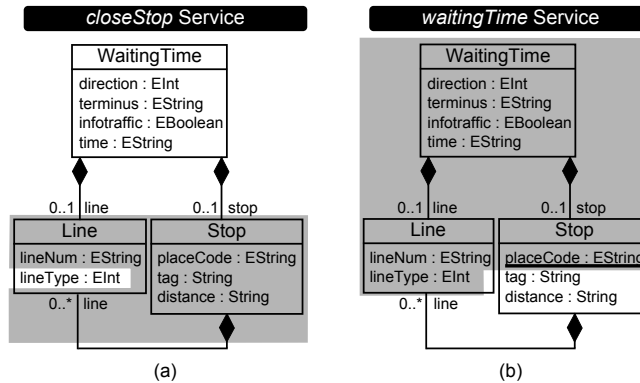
*closeStop* Service

WaitingTime
direction : EInt
terminus : EString
infotraffic : EBoolean
time : EString

0..1 line
0..1 stop

Line
lineNum : EString
lineType : EInt

Stop
placeCode : EString
tag : String
distance : String

0..* line

(a)

*waitingTime* Service

WaitingTime
direction : EInt
terminus : EString
infotraffic : EBoolean
time : EString

0..1 line
0..1 stop

Line
lineNum : EString
lineType : EInt

Stop
placeCode : EString
tag : String
distance : String

0..* line

(b)